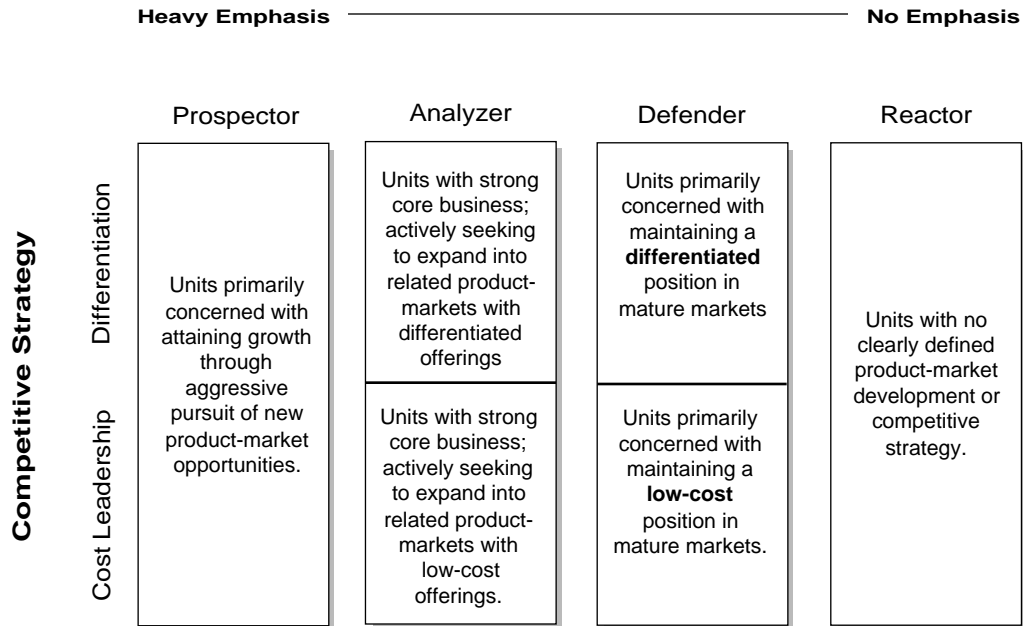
Heavy Emphasis No Emphasis

Competitive Strategy

Differentiation

Cost Leadership

Prospector

Units primarily concerned with attaining growth through aggressive pursuit of new product-market opportunities.

Analyzer

Units with strong core business; actively seeking to expand into related product-markets with differentiated offerings

Units with strong core business; actively seeking to expand into related product-markets with low-cost offerings.

Defender

Units primarily concerned with maintaining a **differentiated** position in mature markets

Units primarily concerned with maintaining a **low-cost** position in mature markets.

Reactor

Units with no clearly defined product-market development or competitive strategy.